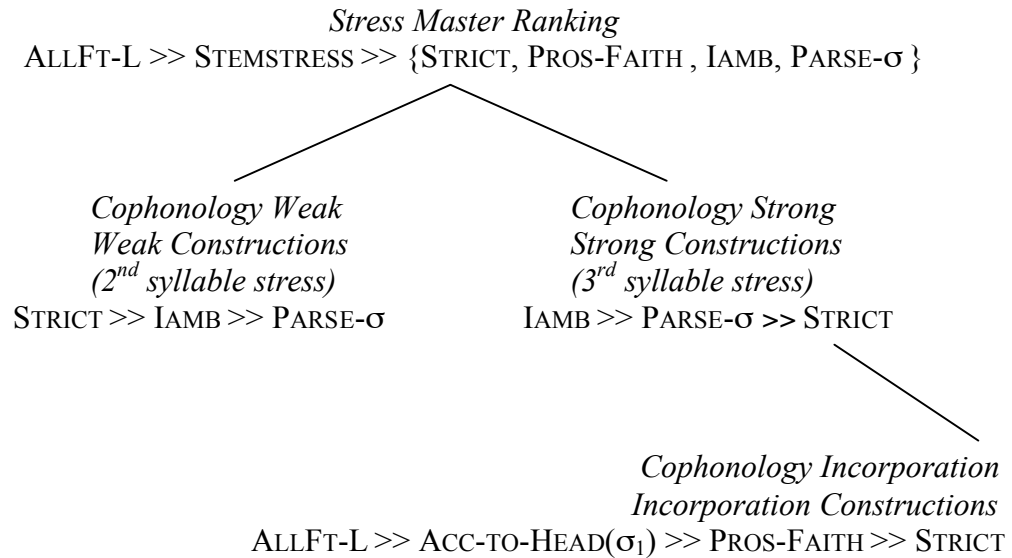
*Stress Master Ranking*

ALLFT-L >> STEMSTRESS >> {STRICT, PROS-FAITH , IAMB, PARSE-$\sigma$ }

*Cophonology Weak*
*Weak Constructions*
*(2$^{nd}$ syllable stress)*
STRICT >> IAMB >> PARSE-$\sigma$

*Cophonology Strong*
*Strong Constructions*
*(3$^{rd}$ syllable stress)*
IAMB >> PARSE-$\sigma$ >> STRICT

*Cophonology Incorporation*
*Incorporation Constructions*
ALLFT-L >> ACC-TO-HEAD($\sigma_1$) >> PROS-FAITH >> STRICT